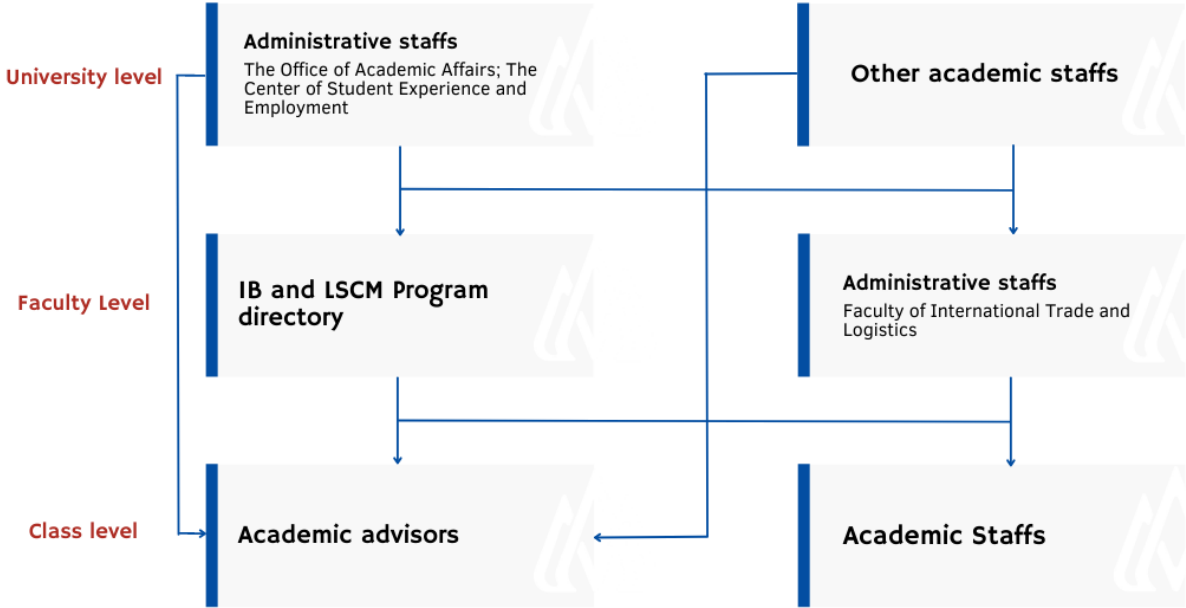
University level

Administrative staffs
The Office of Academic Affairs; The Center of Student Experience and Employment

Other academic staffs

Faculty Level

IB and LSCM Program directory

Administrative staffs
Faculty of International Trade and Logistics

Class level

Academic advisors

Academic Staffs